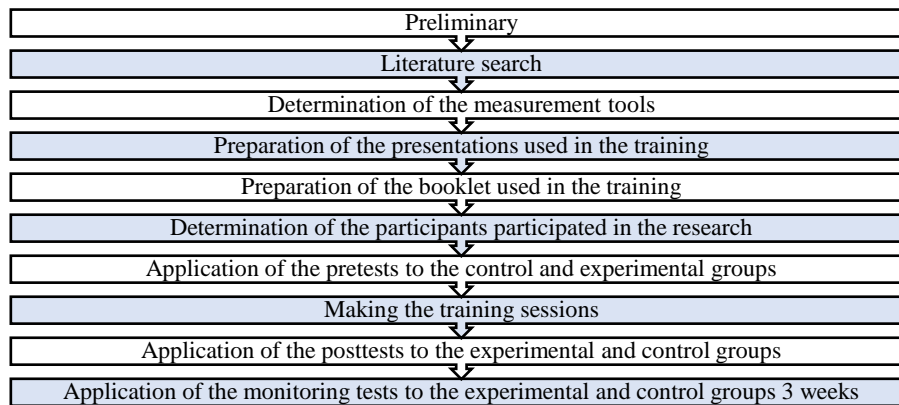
Preliminary

Literature search

Determination of the measurement tools

Preparation of the presentations used in the training

Preparation of the booklet used in the training

Determination of the participants participated in the research

Application of the pretests to the control and experimental groups

Making the training sessions

Application of the posttests to the experimental and control groups

Application of the monitoring tests to the experimental and control groups 3 weeks